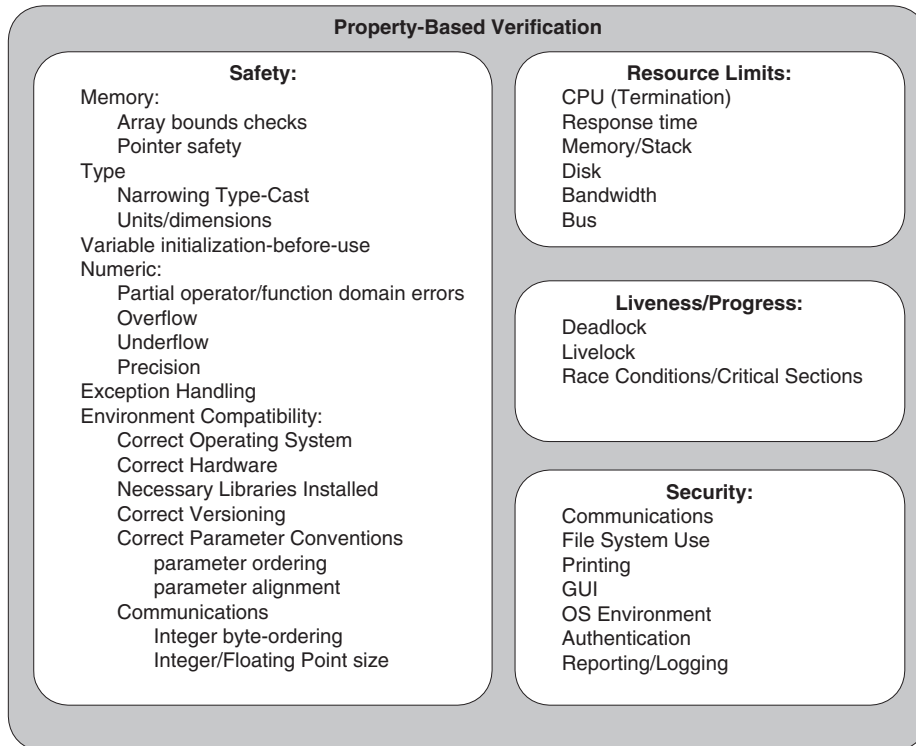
Property-Based Verification

Safety:
Memory:
Array bounds checks
Pointer safety
Type
Narrowing Type-Cast
Units/dimensions
Variable initialization-before-use
Numeric:
Partial operator/function domain errors
Overflow
Underflow
Precision
Exception Handling
Environment Compatibility:
Correct Operating System
Correct Hardware
Necessary Libraries Installed
Correct Versioning
Correct Parameter Conventions
parameter ordering
parameter alignment
Communications
Integer byte-ordering
Integer/Floating Point size

Resource Limits:
CPU (Termination)
Response time
Memory/Stack
Disk
Bandwidth
Bus

Liveness/Progress:
Deadlock
Livelock
Race Conditions/Critical Sections

Security:
Communications
File System Use
Printing
GUI
OS Environment
Authentication
Reporting/Logging